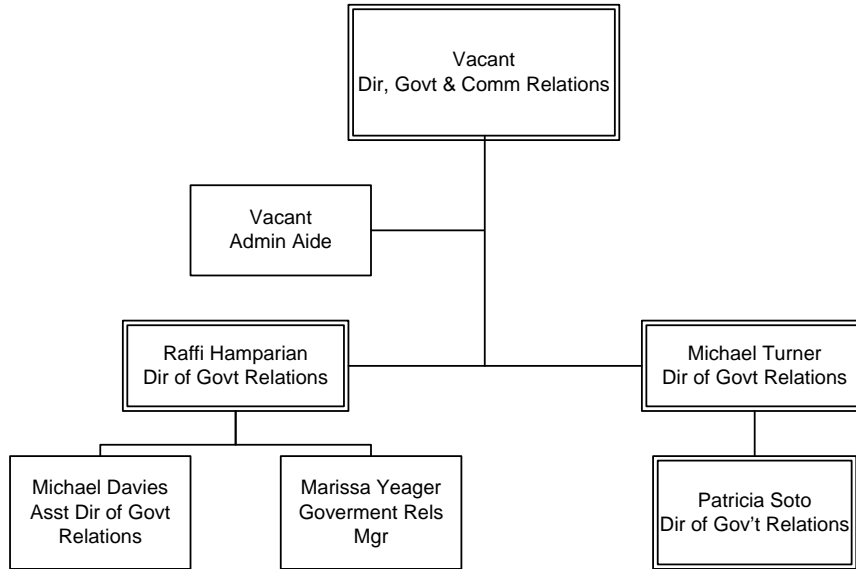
Vacant
Dir, Govt & Comm Relations

Vacant
Admin Aide

Raffi Hamparian
Dir of Govt Relations

Michael Turner
Dir of Govt Relations

Michael Davies
Asst Dir of Govt Relations

Marissa Yeager
Goverment Rels Mgr

Patricia Soto
Dir of Gov't Relations